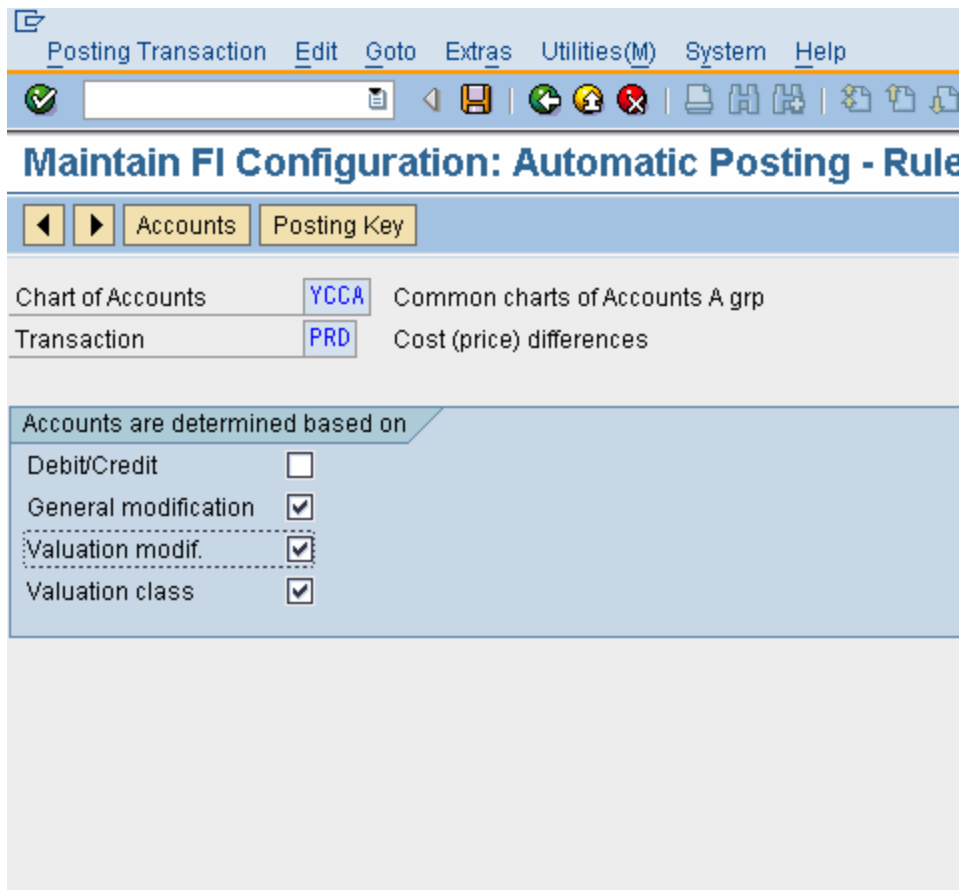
Posting Transaction Edit Goto Extras Utilities(M) System Help

Maintain FI Configuration: Automatic Posting - Rule

Accounts Posting Key

Chart of Accounts YCCA Common charts of Accounts A grp
Transaction PRD Cost (price) differences

Accounts are determined based on
Debit/Credit
General modification
Valuation modif.
Valuation class